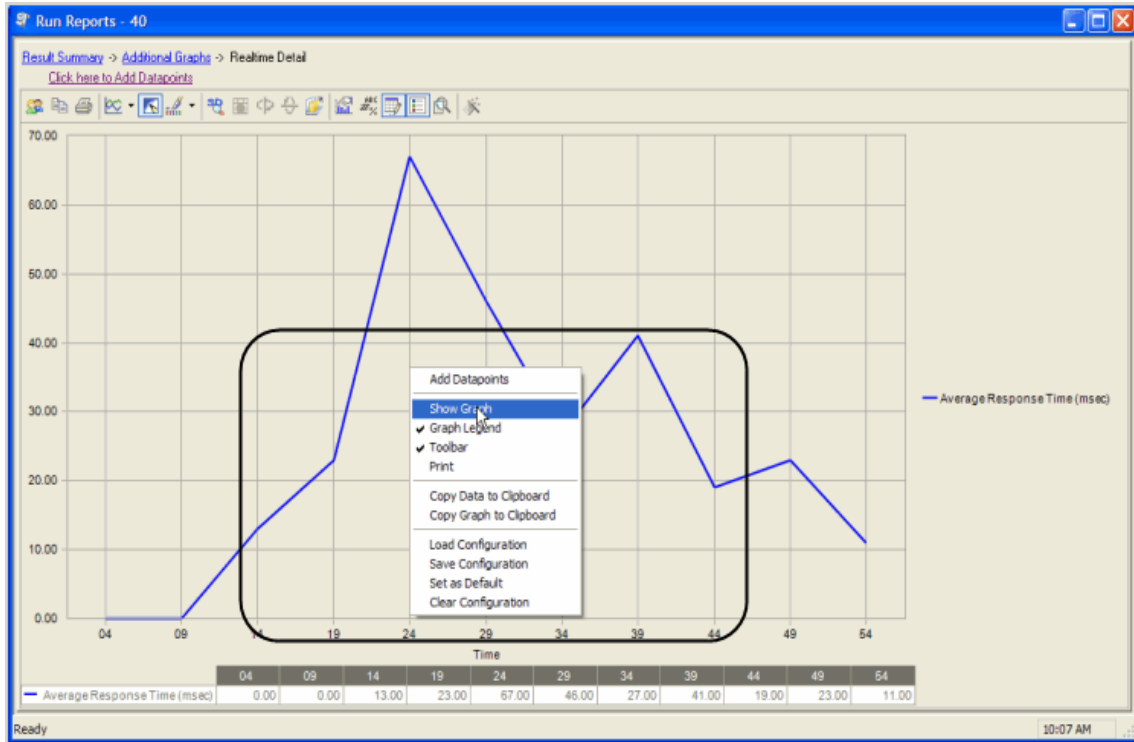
Run Reports - 40

Result Summary -> Additional Graphs -> Realtime Detail
Click here to Add Datapoints

70.00
60.00
50.00
40.00
30.00
20.00
10.00
0.00

04 09 14 19 24 29 34 39 44 49 54
Time

Average Response Time (msec)

Add Datapoints
Show Graph
✔ Graph Legend
✔ Toolbar
Print
Copy Data to Clipboard
Copy Graph to Clipboard
Load Configuration
Save Configuration
Set as Default
Clear Configuration

| | 04 | 09 | 14 | 19 | 24 | 29 | 34 | 39 | 44 | 49 | 54 |
|---|---|---|---|---|---|---|---|---|---|---|---|
| Average Response Time (msec) | 0.00 | 0.00 | 13.00 | 23.00 | 67.00 | 46.00 | 27.00 | 41.00 | 19.00 | 23.00 | 11.00 |

Ready
10:07 AM